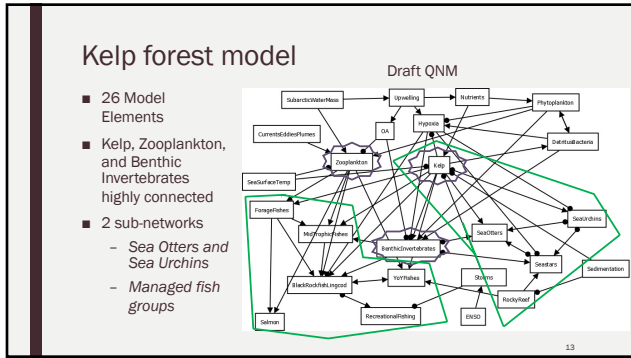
Kelp forest model

■ 26 Model Elements

■ Kelp, Zooplankton, and Benthic Invertebrates highly connected

■ 2 sub-networks

– Sea Otters and Sea Urchins

– Managed fish groups

Draft QNM

SubarcticWaterMass

Upwelling

Nutrients

Phytoplankton

OA

Hypoxia

CurrentsEddiesPlumes

Zooplankton

Kelp

DetritusBacteria

SeaSurfaceTemp

ForageFishes

MidTrophicFishes

BenthicInvertebrates

SeaOtters

SeaUrchins

Seastars

Sedimentation

YoYFishes

BlackRockfishLingcod

Storms

RockyReef

RecreationalFishing

Salmon

ENSO

13